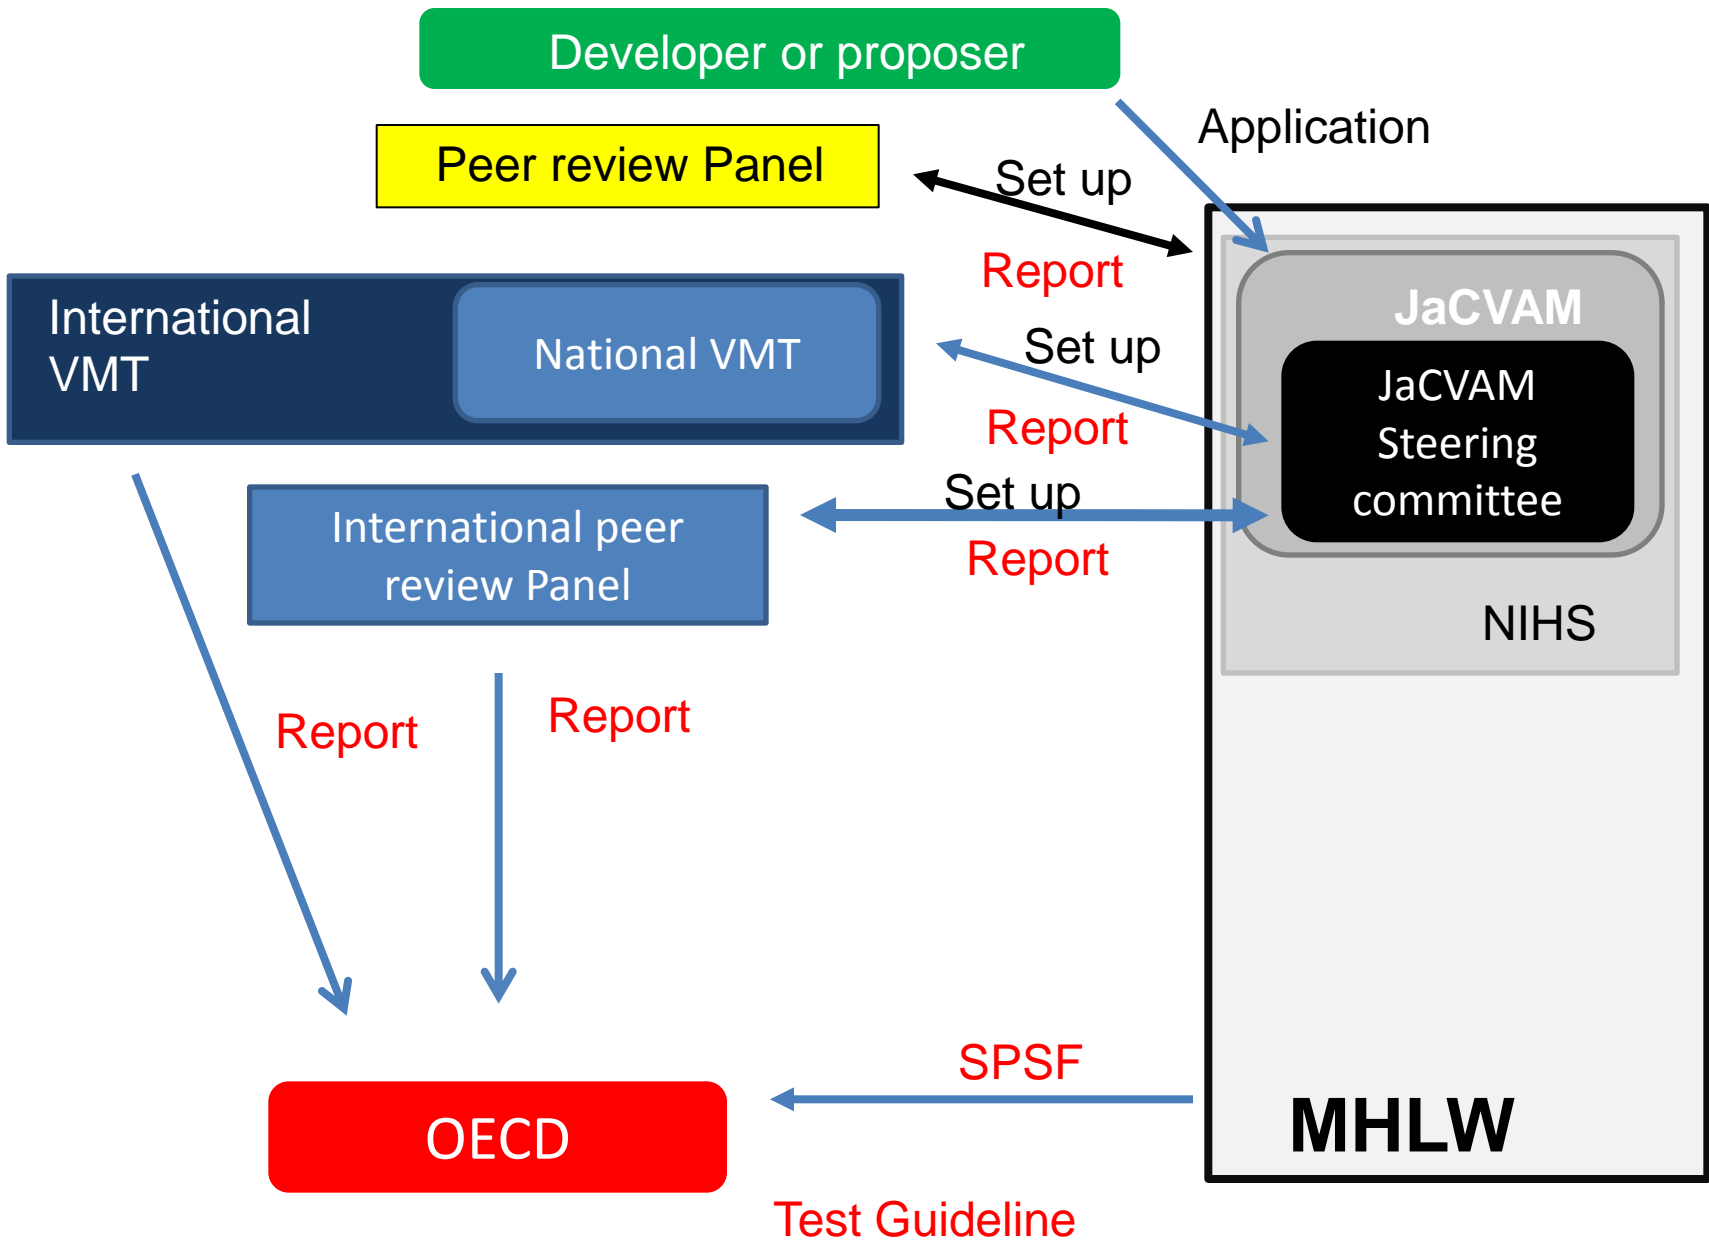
Developer or proposer

Application

Peer review Panel

Set up

Report

International VMT

National VMT

Set up

Report

JaCVAM

JaCVAM Steering committee

International peer review Panel

Set up

Report

NIHS

Report

Report

SPSF

OECD

MHLW

Test Guideline